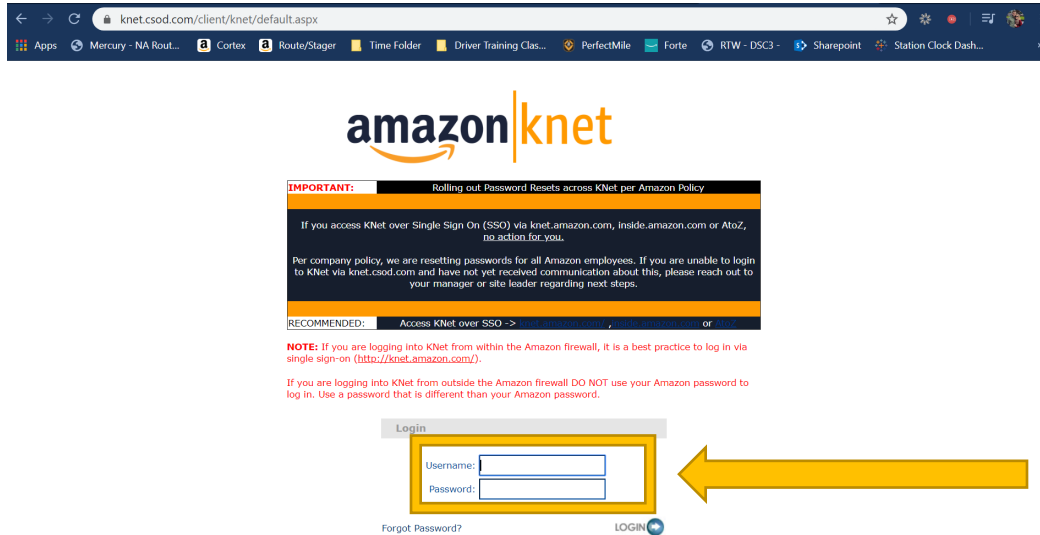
knet.csod.com/client/knet/default.aspx

Apps Mercury - NA Rout... Cortex Route/Stager Time Folder Driver Training Clas... PerfectMile Forte RTW - DSC3 - Sharepoint Station Clock Dash...

amazon knet

| IMPORTANT: | Rolling out Password Resets across KNet per Amazon Policy |
|---|---|

If you access KNet over Single Sign On (SSO) via knet.amazon.com, inside.amazon.com or AtoZ, no action for you.

Per company policy, we are resetting passwords for all Amazon employees. If you are unable to login to KNet via knet.csod.com and have not yet received communication about this, please reach out to your manager or site leader regarding next steps.

| RECOMMENDED: | Access KNet over SSO -> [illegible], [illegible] or AtoZ |
|---|---|

NOTE: If you are logging into KNet from within the Amazon firewall, it is a best practice to log in via single sign-on (http://knet.amazon.com/).

If you are logging into KNet from outside the Amazon firewall DO NOT use your Amazon password to log in. Use a password that is different than your Amazon password.

Login

Username:

Password:

Forgot Password?

LOGIN